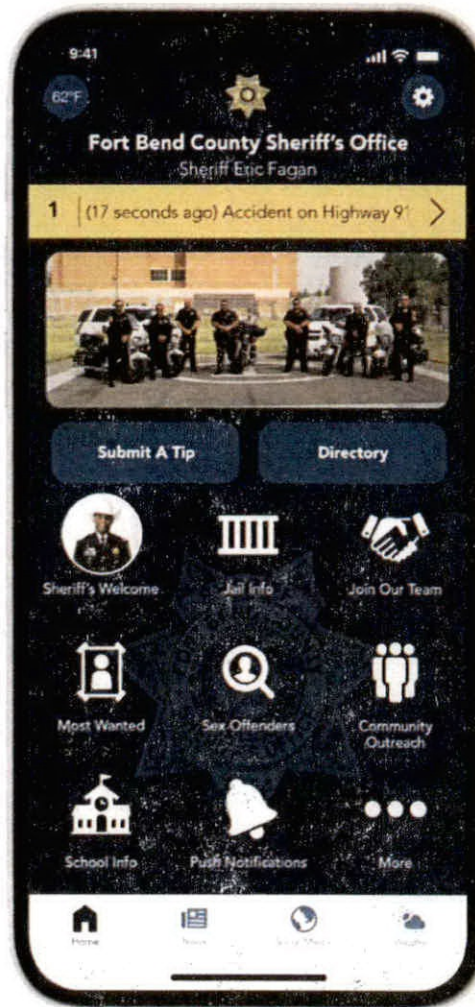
9:41

62°F

Fort Bend County Sheriff's Office
Sheriff Eric Fagan

1 | (17 seconds ago) Accident on Highway 9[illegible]

Submit A Tip

Directory

Sheriff's Welcome

Jail Info

Join Our Team

Most Wanted

Sex Offenders

Community Outreach

School Info

Push Notifications

More

Home

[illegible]

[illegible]

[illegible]